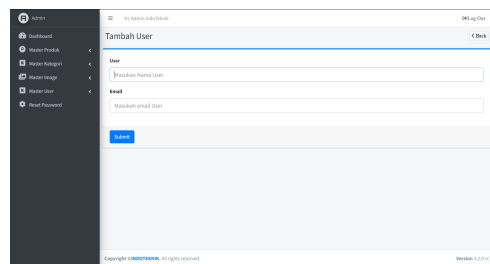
Admin

Dashboard
Master Produk
Master Kategori
Master Image
Master User
Reset Password

Hi, Admin Indotekook

Log Out

Tambah User

< Back

User

Masukan Nama User

Email

Masukan email User

Submit

Copyright ©INDOTEKNIK. All rights reserved.

Version 3.2.0-rc